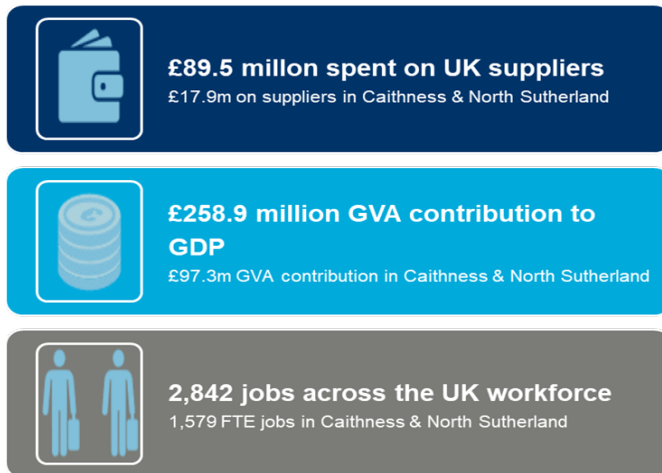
£89.5 millon spent on UK suppliers
£17.9m on suppliers in Caithness & North Sutherland

£258.9 million GVA contribution to GDP
£97.3m GVA contribution in Caithness & North Sutherland

2,842 jobs across the UK workforce
1,579 FTE jobs in Caithness & North Sutherland